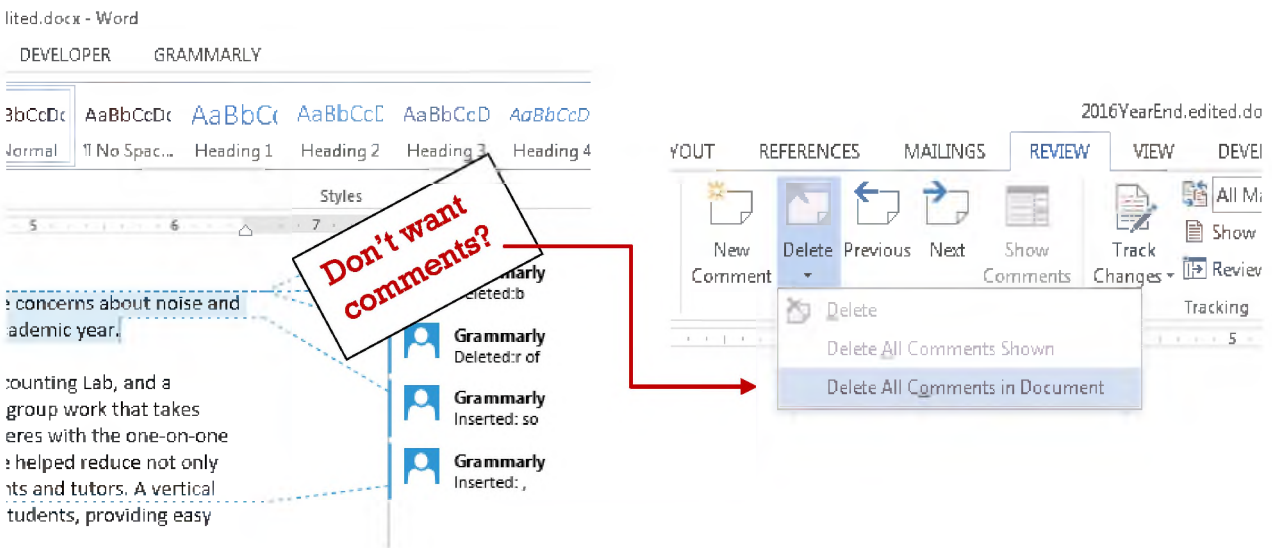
lited.docx - Word

DEVELOPER GRAMMARLY

BbCcDc AaBbCcDc AaBbCc AaBbCcD AaBbCcD AaBbCcD
Normal ¶ No Spac... Heading 1 Heading 2 Heading 3 Heading 4

Styles

5 6 7

Don't want comments?

e concerns about noise and
ademic year.

counting Lab, and a
group work that takes
eres with the one-on-one
e helped reduce not only
nts and tutors. A vertical
tudents, providing easy

Grammarly
Deleted:b

Grammarly
Deleted:r of

Grammarly
Inserted: so

Grammarly
Inserted: ,

2016YearEnd.edited.do

YOUT REFERENCES MAILINGS REVIEW VIEW DEVE

New Comment
Delete
Previous
Next
Show Comments
Track Changes
All Ma
Show
Review
Tracking

Delete
Delete All Comments Shown
Delete All Comments in Document

5